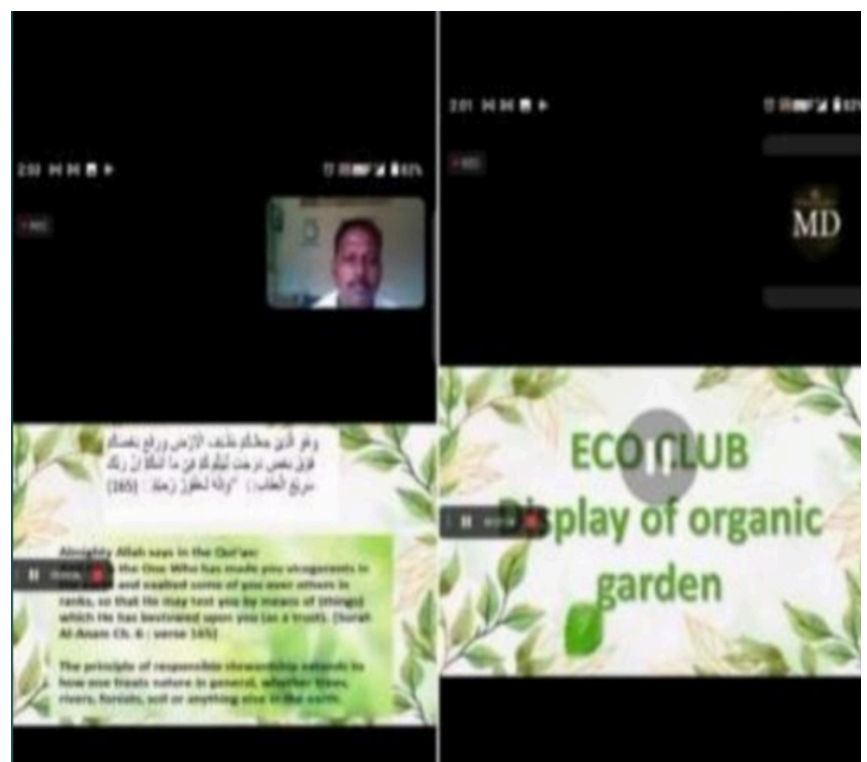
2:02

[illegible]

وَهُوَ الَّذِي جَعَلَكُمْ خَلَائِفَ الْأَرْضِ وَرَفَعَ بَعْضَكُمْ فَوْقَ بَعْضٍ دَرَجَاتٍ لِيَبْلُوَكُمْ فِي مَا آتَاكُمْ إِنَّ رَبَّكَ سَرِيعُ الْعِقَابِ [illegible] (165)

Almighty Allah says in the Qur'an: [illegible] the One Who has made you vicegerents in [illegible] and exalted some of you over others in ranks, so that He may test you by means of (things) which He has bestowed upon you (as a trust). (Surah Al-Anam Ch. 6 : verse 165)

The principle of responsible stewardship extends to how one treats nature in general, whether trees, rivers, forests, soil or anything else in the earth.

2:01

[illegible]

MD

ECO CLUB
Display of organic garden